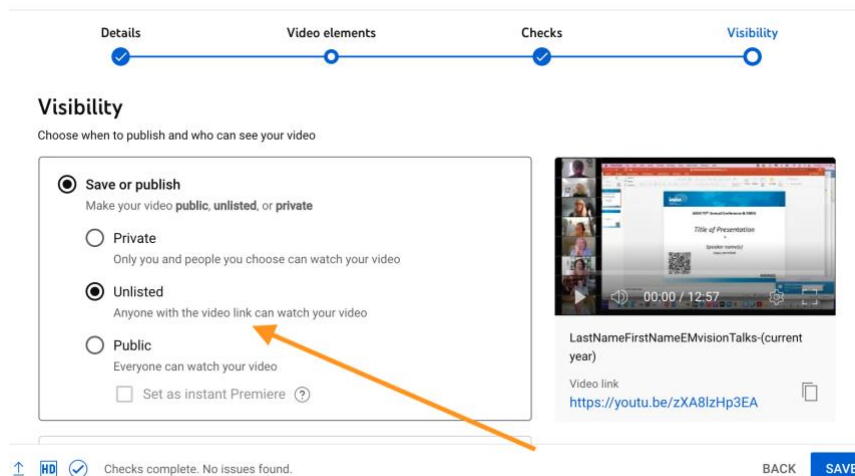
Details

Video elements

Checks

Visibility

Visibility

Choose when to publish and who can see your video

Save or publish

Make your video **public**, **unlisted**, or **private**

Private

Only you and people you choose can watch your video

Unlisted

Anyone with the video link can watch your video

Public

Everyone can watch your video

Set as instant Premiere ?

Title of Presentation

Speaker name(s)

00:00 / 12:57

LastNameFirstNameEMvisionTalks-(current year)

Video link

https://youtu.be/zXA8lzHp3EA

HD

Checks complete. No issues found.

BACK

SAVE